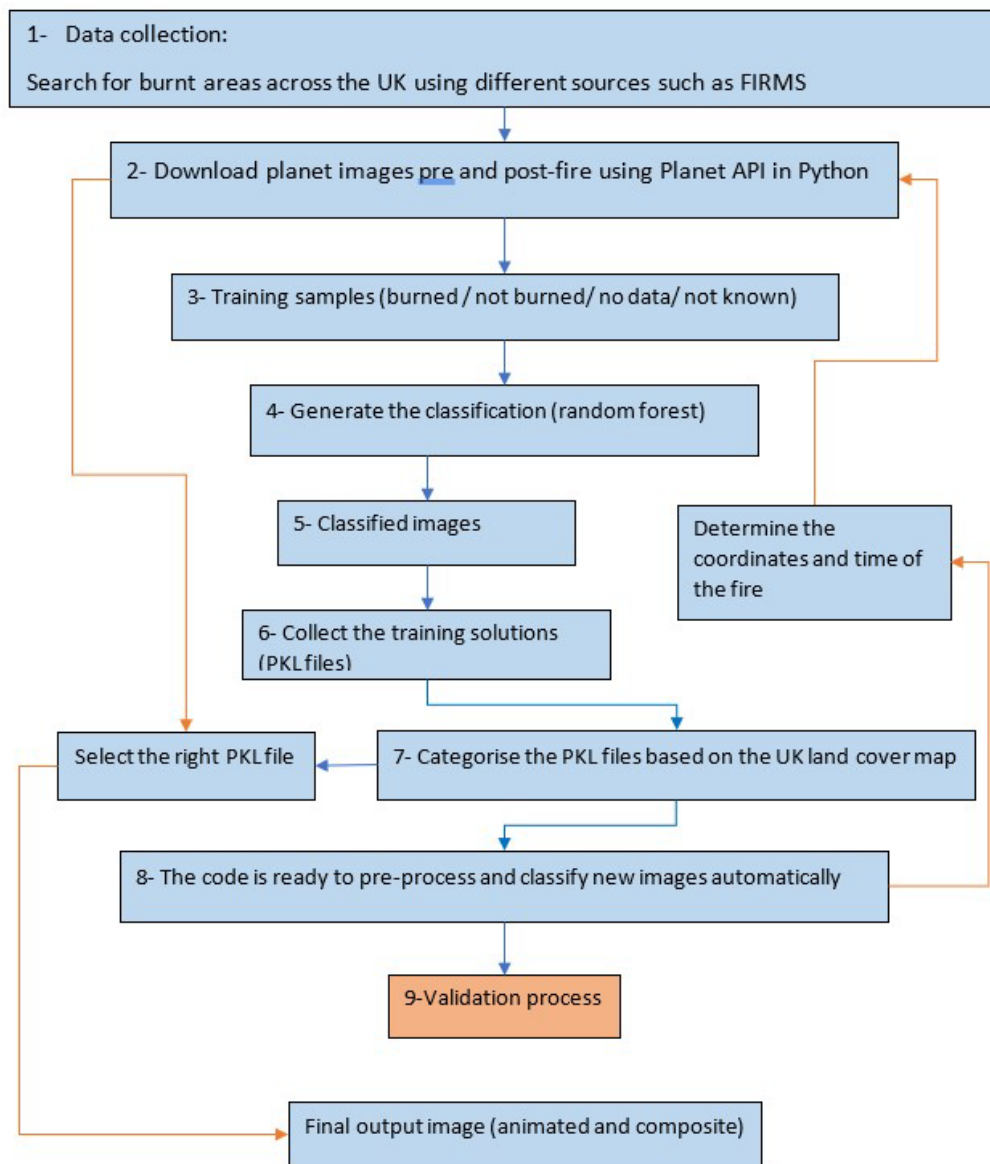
1- Data collection:

Search for burnt areas across the UK using different sources such as FIRMS

2- Download planet images pre and post-fire using Planet API in Python

3- Training samples (burned / not burned/ no data/ not known)

4- Generate the classification (random forest)

5- Classified images

Determine the coordinates and time of the fire

6- Collect the training solutions (PKL files)

Select the right PKL file

7- Categorise the PKL files based on the UK land cover map

8- The code is ready to pre-process and classify new images automatically

9-Validation process

Final output image (animated and composite)